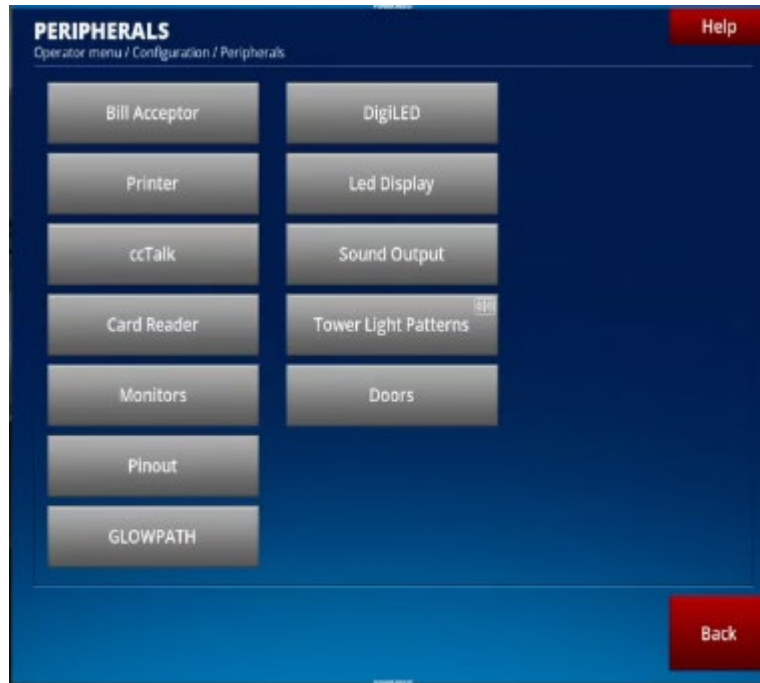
PERIPHERALS
Operator menu / Configuration / Peripherals

Help

Bill Acceptor

Printer

ccTalk

Card Reader

Monitors

Pinout

GLOWPATH

DigiLED

Led Display

Sound Output

Tower Light Patterns

Doors

Back